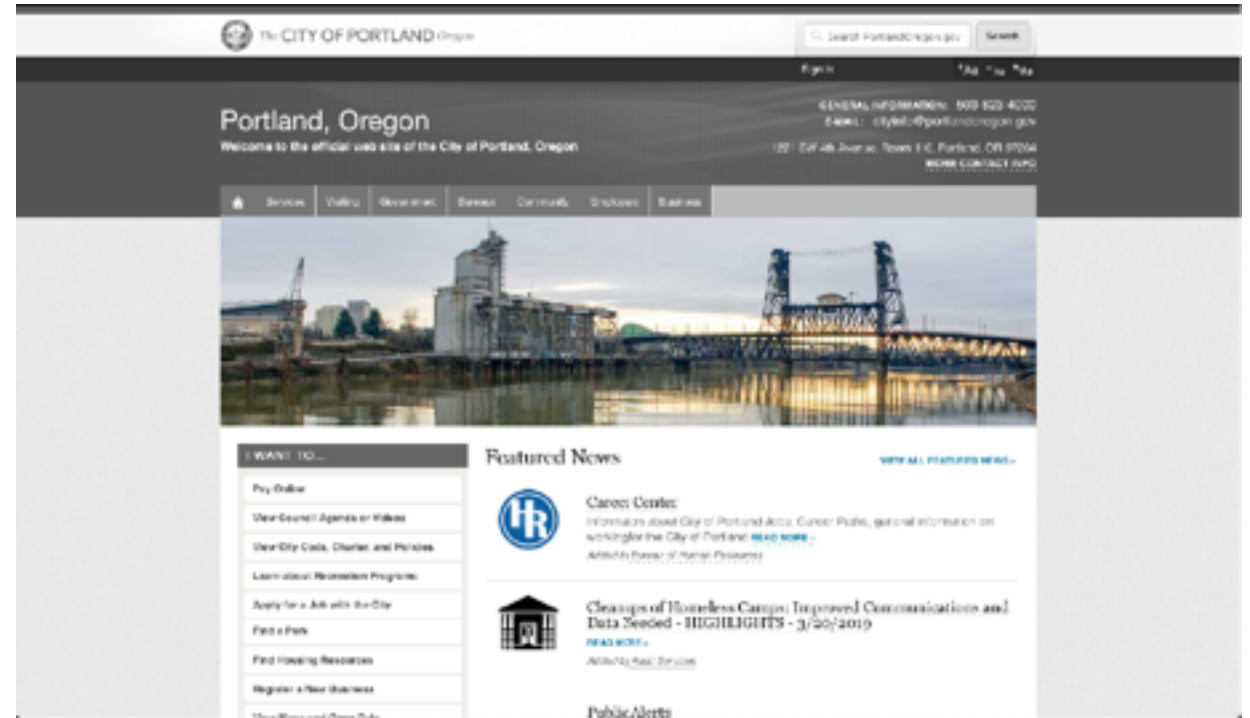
The CITY OF PORTLAND Oregon

Search PortlandOregon.gov Search

Sign In

Portland, Oregon

Welcome to the official web site of the City of Portland, Oregon

GENERAL INFORMATION: 503-823-4000
EMAIL: cityinfo@portlandoregon.gov
1221 SW 4th Avenue, Room 110, Portland, OR 97204
MORE CONTACT INFO

Services Visiting Government Bureaus Community Employees Business

I WANT TO...

Pay Online

View Council Agenda or Videos

View City Code, Charter, and Policies

Learn about Recreation Programs

Apply for a Job with the City

Find a Park

Find Housing Resources

Register a New Business

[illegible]

Featured News

VIEW ALL FEATURED NEWS »

HR

Career Center

Information about City of Portland Jobs, Career Paths, general information on working for the City of Portland READ MORE »

Activity Bureau of Human Resources

Cleanups of Homeless Camps: Improved Communications and Data Needed - HIGHLIGHTS - 3/20/2019

READ MORE »

Activity Audit Services

Public Alerts